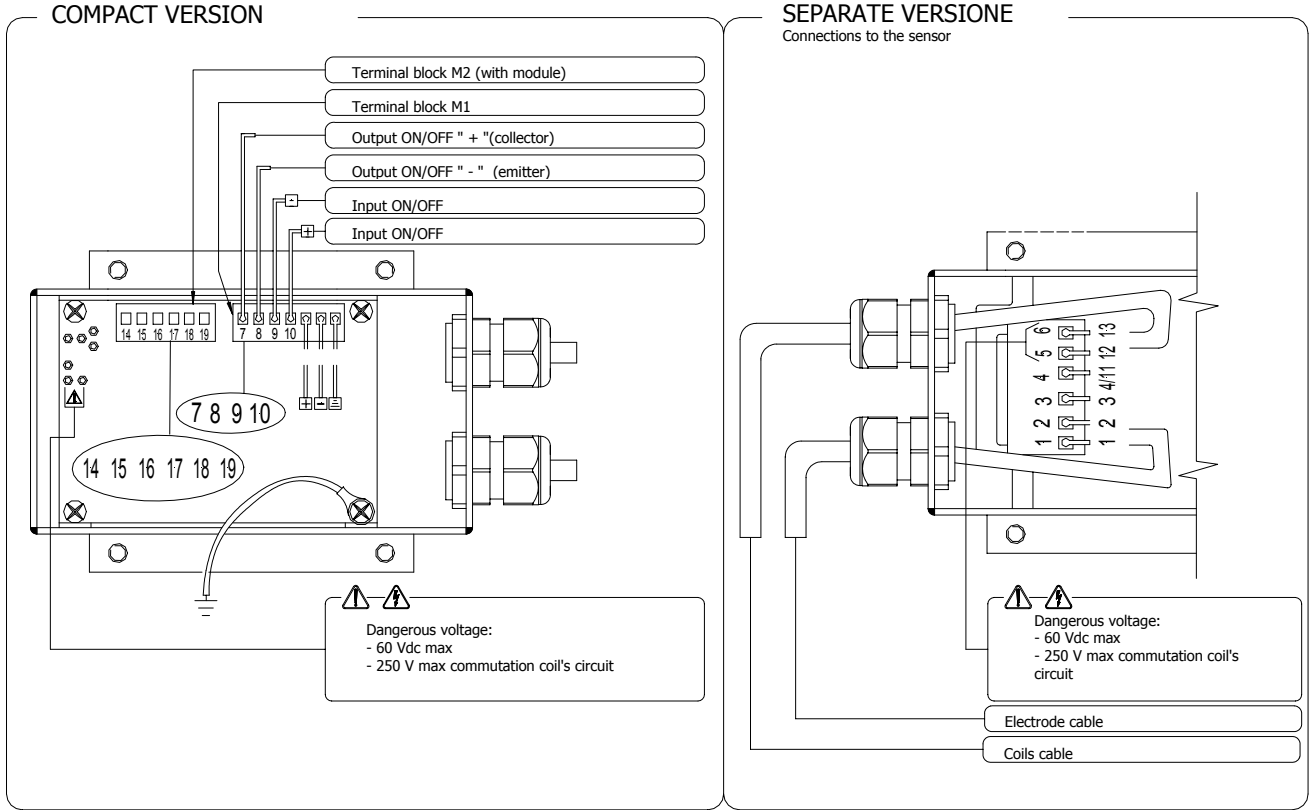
COMPACT VERSION

Terminal block M2 (with module)

Terminal block M1

Output ON/OFF " + "(collector)

Output ON/OFF " - " (emitter)

Input ON/OFF

Input ON/OFF

14 15 16 17 18 19

7 8 9 10

7 8 9 10

14 15 16 17 18 19

Dangerous voltage:
- 60 Vdc max
- 250 V max commutation coil's circuit

SEPARATE VERSIONE
Connections to the sensor

6 5 4 3 2 1

13 12 4/11 3 2 1

Dangerous voltage:
- 60 Vdc max
- 250 V max commutation coil's circuit

Electrode cable

Coils cable